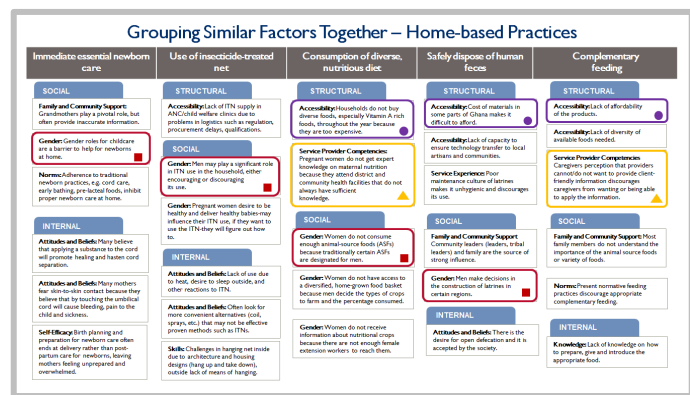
Grouping Similar Factors Together – Home-based Practices

Immediate essential newborn care

SOCIAL

Family and Community Support: Grandmothers play a pivotal role, but often provide inaccurate information.

Gender: Gender roles for childcare are a barrier to help for newborns at home.

Norms: Adherence to traditional newborn practices, e.g. cord care, early bathing, pre-lacteal foods, inhibit proper newborn care at home.

INTERNAL

Attitudes and Beliefs: Many believe that applying a substance to the cord will promote healing and hasten cord separation.

Attitudes and Beliefs: Many mothers fear skin-to-skin contact because they believe that by touching the umbilical cord will cause bleeding, pain to the child and sickness.

Self-Efficacy: Birth planning and preparation for newborn care often ends at delivery rather than post-partum care for newborns, leaving mothers feeling unprepared and overwhelmed.

Use of insecticide-treated net

STRUCTURAL

Accessibility: Lack of ITN supply in ANC/child welfare clinics due to problems in logistics such as regulation, procurement delays, qualifications.

SOCIAL

Gender: Men may play a significant role in ITN use in the household, either encouraging or discouraging its use.

Gender: Pregnant women desire to be healthy and deliver healthy babies-may influence their ITN use, if they want to use the ITN-they will figure out how to.

INTERNAL

Attitudes and Beliefs: Lack of use due to heat, desire to sleep outside, and other reactions to ITN.

Attitudes and Beliefs: Often look for more convenient alternatives (coil, sprays, etc.) that may not be effective proven methods such as ITNs.

Skills: Challenges in hanging net inside due to architecture and housing designs (hang up and take down), outside lack of means of hanging.

Consumption of diverse, nutritious diet

STRUCTURAL

Accessibility: Households do not buy diverse foods, especially Vitamin A rich foods, throughout the year because they are too expensive.

Service Provider Competencies: Pregnant women do not get expert knowledge on maternal nutrition because they attend district and community health facilities that do not always have sufficient knowledge.

SOCIAL

Gender: Women do not consume enough animal-source foods (ASFs) because traditionally certain ASFs are designated for men.

Gender: Women do not have access to a diversified, home-grown food basket because men decide the types of crops to farm and the percentage consumed.

Gender: Women do not receive information about nutritional crops because there are not enough female extension workers to reach them.

Safely dispose of human feces

STRUCTURAL

Accessibility: Cost of materials in some parts of Ghana makes it difficult to afford.

Accessibility: Lack of capacity to ensure technology transfer to local artisans and communities.

Service Experience: Poor maintenance culture of latrines makes it unhygienic and discourages its use.

SOCIAL

Family and Community Support: Community leaders (leaders, tribal leaders) and family are the source of strong influence.

Gender: Men make decisions in the construction of latrines in certain regions.

INTERNAL

Attitudes and Beliefs: There is the desire for open defecation and it is accepted by the society.

Complementary feeding

STRUCTURAL

Accessibility: Lack of affordability of the products.

Accessibility: Lack of diversity of available foods needed.

Service Provider Competencies: Caregivers perception that providers cannot/do not want to provide client-friendly information discourages caregivers from wanting or being able to apply the information.

SOCIAL

Family and Community Support: Most family members do not understand the importance of the animal source foods or variety of foods.

Norms: Present normative feeding practices discourage appropriate complementary feeding.

INTERNAL

Knowledge: Lack of knowledge on how to prepare, give and introduce the appropriate food.